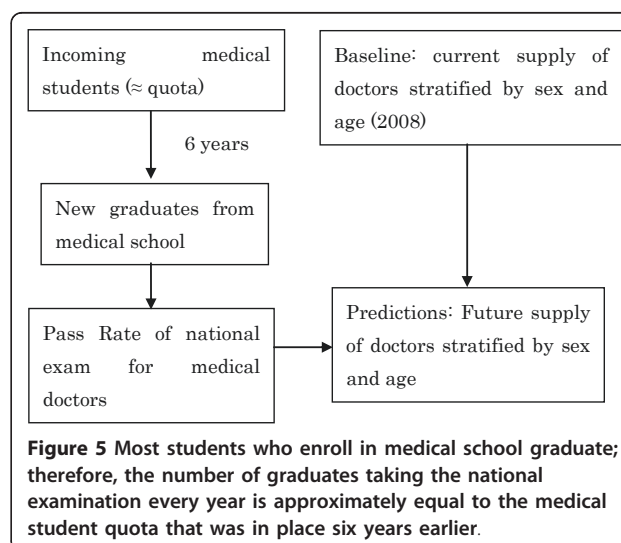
Incoming medical students (≈ quota)

6 years

New graduates from medical school

Pass Rate of national exam for medical doctors

Baseline: current supply of doctors stratified by sex and age (2008)

Predictions: Future supply of doctors stratified by sex and age

**Figure 5** Most students who enroll in medical school graduate; therefore, the number of graduates taking the national examination every year is approximately equal to the medical student quota that was in place six years earlier.